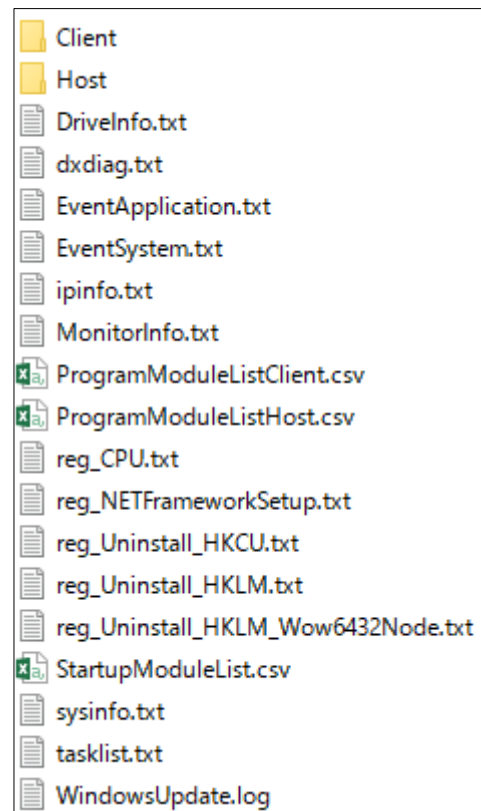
Client
Host
DriveInfo.txt
dxdiag.txt
EventApplication.txt
EventSystem.txt
ipinfo.txt
MonitorInfo.txt
ProgramModuleListClient.csv
ProgramModuleListHost.csv
reg_CPU.txt
reg_NETFrameworkSetup.txt
reg_Uninstall_HKCU.txt
reg_Uninstall_HKLM.txt
reg_Uninstall_HKLM_Wow6432Node.txt
StartupModuleList.csv
sysinfo.txt
tasklist.txt
WindowsUpdate.log